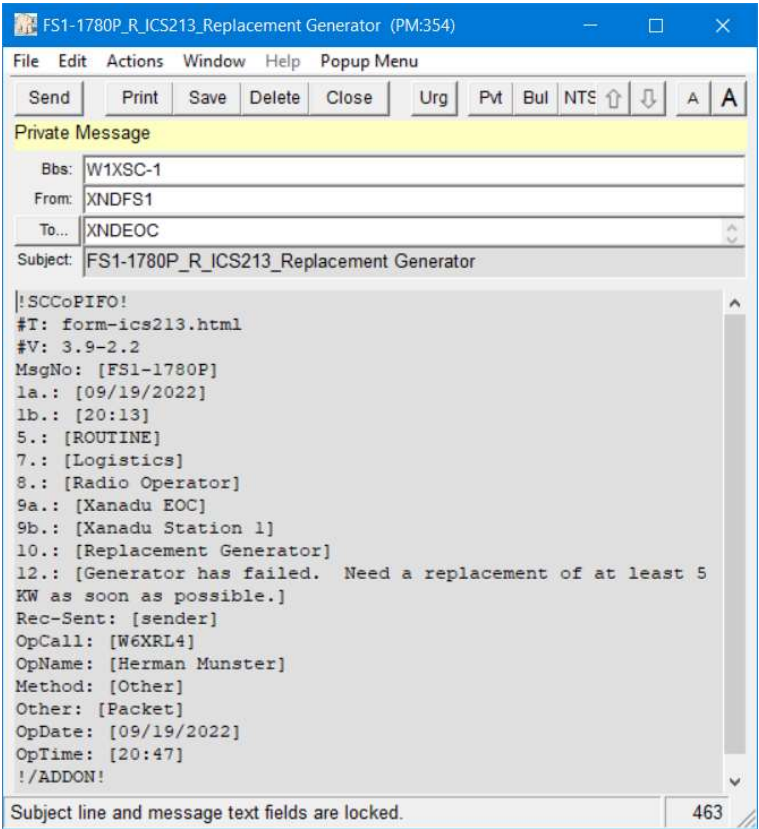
FS1-1780P_R_ICS213_Replacement Generator (PM:354)

File Edit Actions Window Help Popup Menu

Send Print Save Delete Close Urg Pvt Bul NTS A A

Private Message

Bbs: W1XSC-1

From: XNDFS1

To... XNDEOC

Subject: FS1-1780P_R_ICS213_Replacement Generator

!SCCoPIFO!
#T: form-ics213.html
#V: 3.9-2.2
MsgNo: [FS1-1780P]
1a.: [09/19/2022]
1b.: [20:13]
5.: [ROUTINE]
7.: [Logistics]
8.: [Radio Operator]
9a.: [Xanadu EOC]
9b.: [Xanadu Station 1]
10.: [Replacement Generator]
12.: [Generator has failed. Need a replacement of at least 5 KW as soon as possible.]
Rec-Sent: [sender]
OpCall: [W6XRL4]
OpName: [Herman Munster]
Method: [Other]
Other: [Packet]
OpDate: [09/19/2022]
OpTime: [20:47]
!/ADDON!

Subject line and message text fields are locked.

463